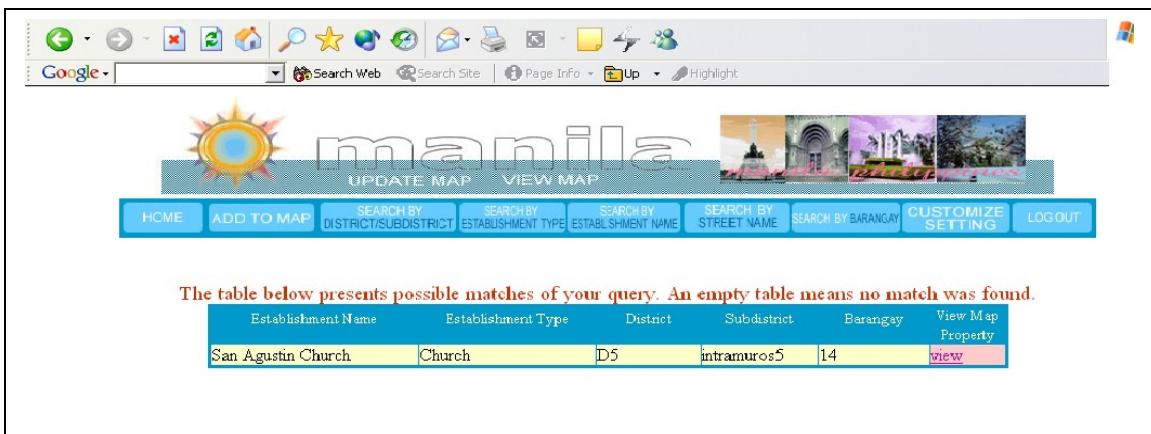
Google · Search Web · Search Site · Page Info · Up · Highlight

manila

UPDATE MAP · VIEW MAP

manila philippines

HOME · ADD TO MAP · SEARCH BY DISTRICT/SUBDISTRICT · SEARCH BY ESTABLISHMENT TYPE · SEARCH BY ESTABLISHMENT NAME · SEARCH BY STREET NAME · SEARCH BY BARANGAY · CUSTOMIZE SETTING · LOG OUT

The table below presents possible matches of your query. An empty table means no match was found.

| Establishment Name | Establishment Type | District | Subdistrict | Barangay | View Map Property |
|---|---|---|---|---|---|
| San Agustin Church | Church | D5 | intramuros5 | 14 | view |